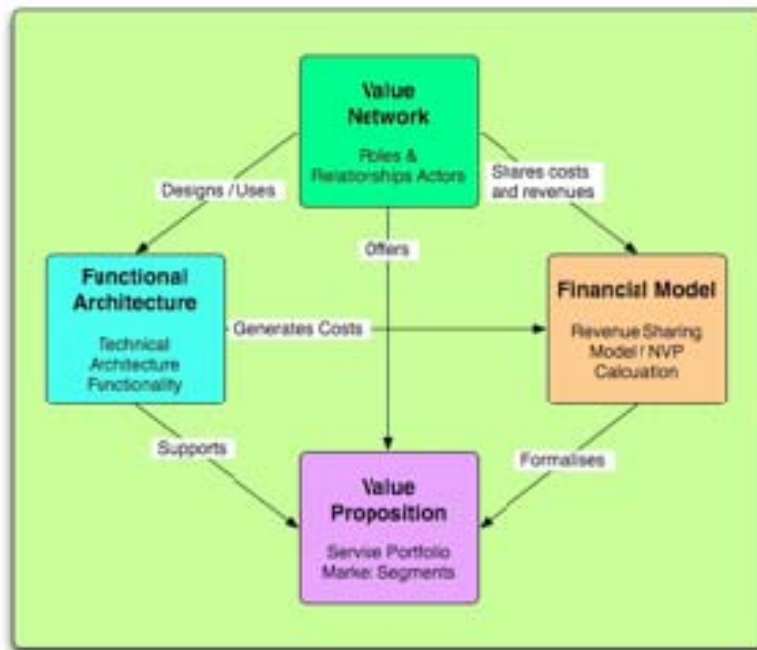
Value Network

Roles & Relationships Actors

Designs / Uses

Shares costs and revenues

Offers

Functional Architecture

Technical Architecture Functionality

Generates Costs

Financial Model

Revenue Sharing Model / NVP Calcuation

Supports

Formalises

Value Proposition

Servise Portfolio Marker Segments